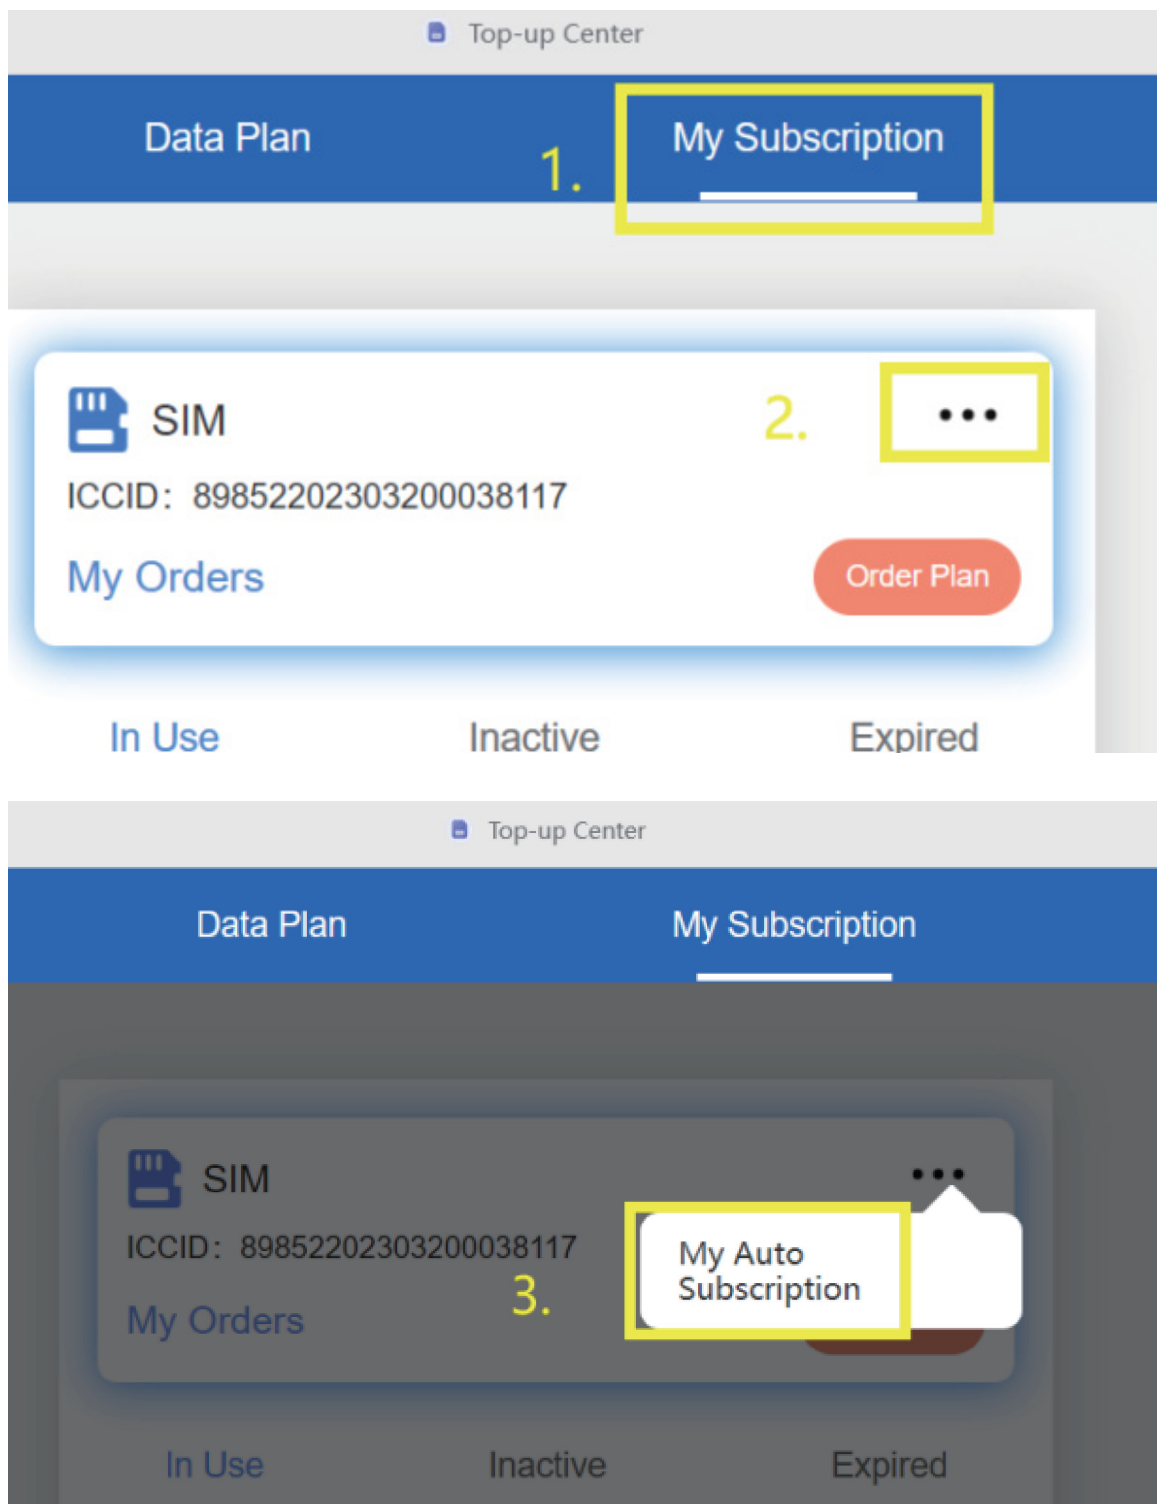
Top-up Center

Data Plan

1.

My Subscription

SIM

2.

•••

ICCID: 89852202303200038117

My Orders

Order Plan

In Use

Inactive

Expired

Top-up Center

Data Plan

My Subscription

SIM

•••

ICCID: 89852202303200038117

My Orders

3.

My Auto Subscription

In Use

Inactive

Expired